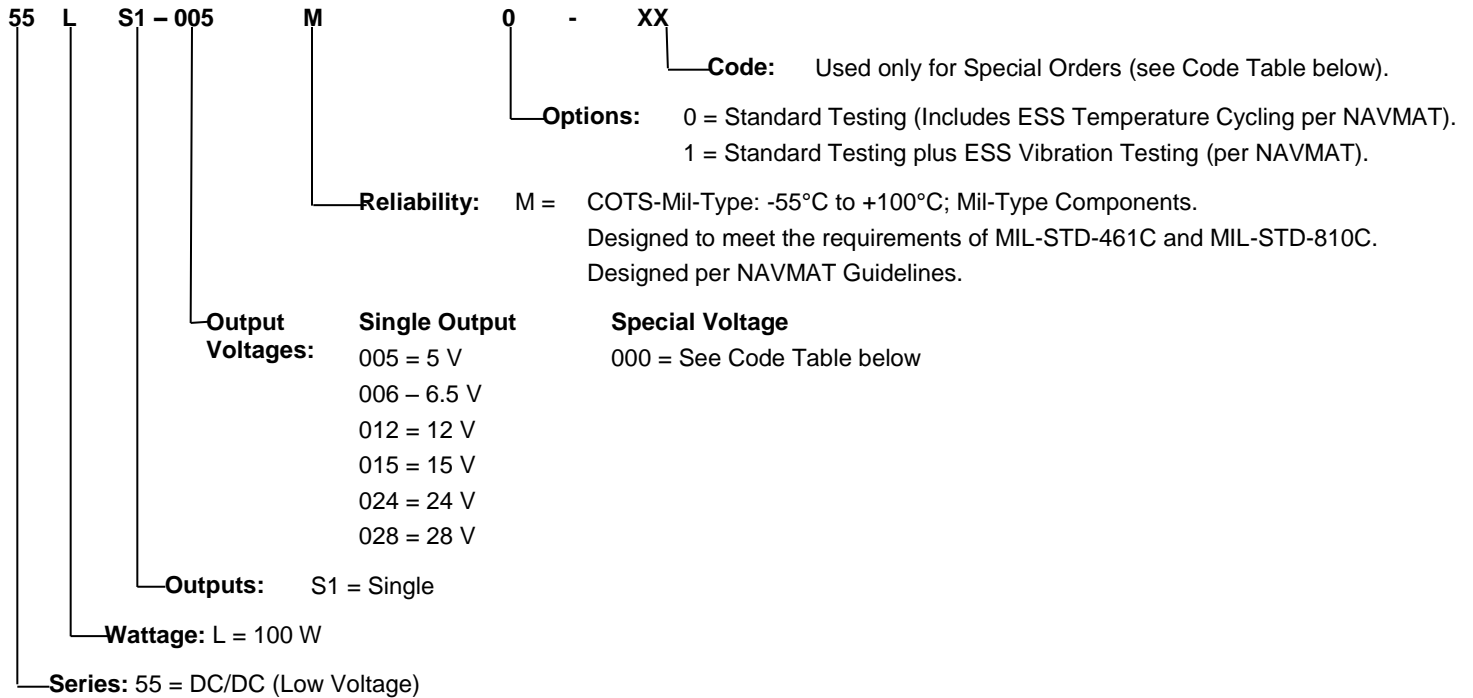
55 L S1 – 005 M 0 - XX

Code: Used only for Special Orders (see Code Table below).

Options: 0 = Standard Testing (Includes ESS Temperature Cycling per NAVMAT).
1 = Standard Testing plus ESS Vibration Testing (per NAVMAT).

Reliability: M = COTS-Mil-Type: -55°C to +100°C; Mil-Type Components.
Designed to meet the requirements of MIL-STD-461C and MIL-STD-810C.
Designed per NAVMAT Guidelines.

Output Voltages: Single Output
005 = 5 V
006 – 6.5 V
012 = 12 V
015 = 15 V
024 = 24 V
028 = 28 V

Special Voltage
000 = See Code Table below

Outputs: S1 = Single

Wattage: L = 100 W

Series: 55 = DC/DC (Low Voltage)